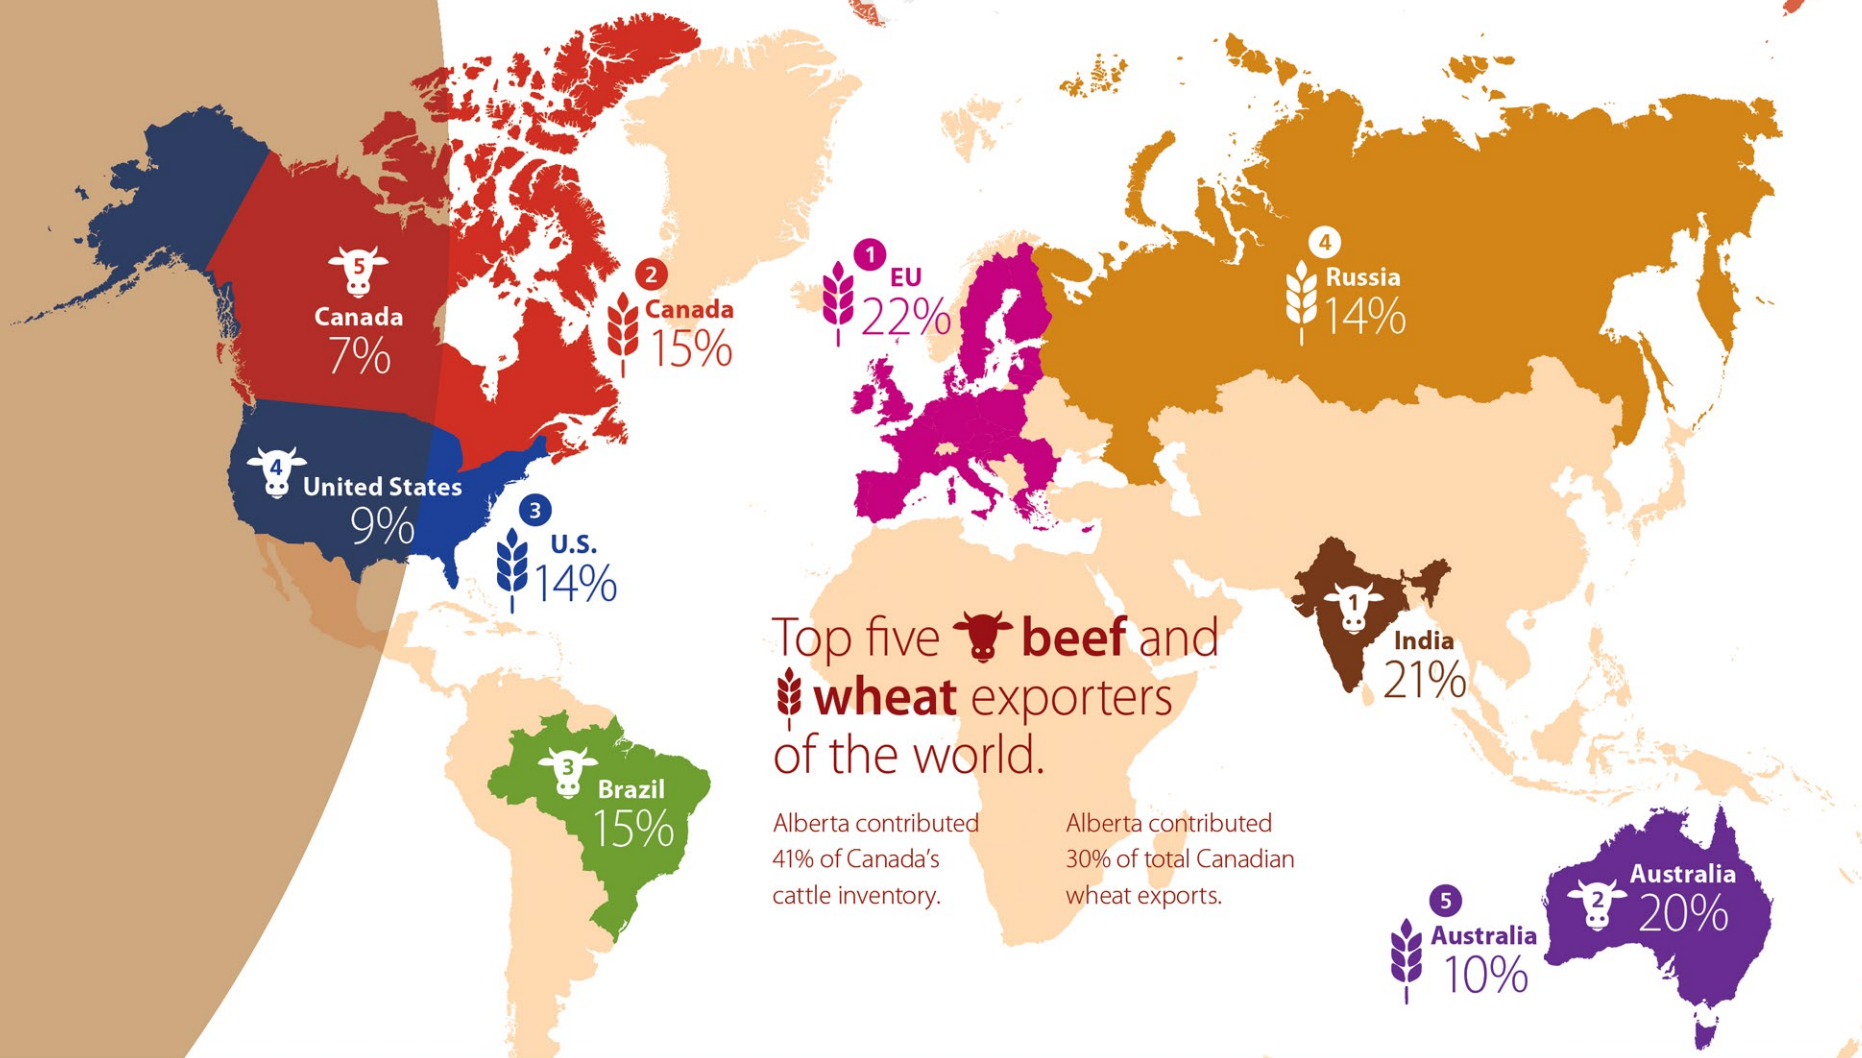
5
Canada
7%

2
Canada
15%

1
EU
22%

4
Russia
14%

4
United States
9%

3
U.S.
14%

1
India
21%

Top five beef and wheat exporters of the world.

3
Brazil
15%

Alberta contributed 41% of Canada's cattle inventory.

Alberta contributed 30% of total Canadian wheat exports.

2
Australia
20%

5
Australia
10%